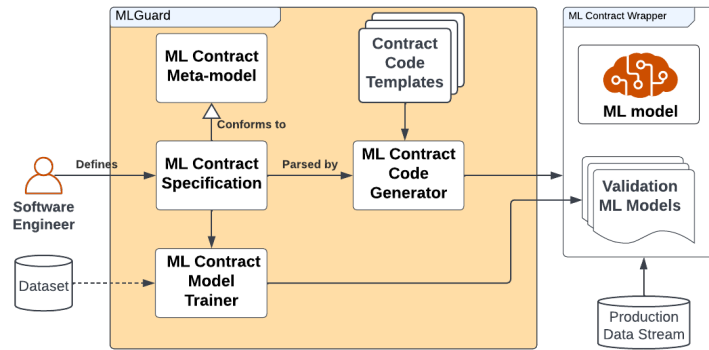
MLGuard

ML Contract Meta-model

Contract Code Templates

Conforms to

Defines

ML Contract Specification

Parsed by

ML Contract Code Generator

Software Engineer

ML Contract Model Trainer

Dataset

ML Contract Wrapper

ML model

Validation ML Models

Production Data Stream